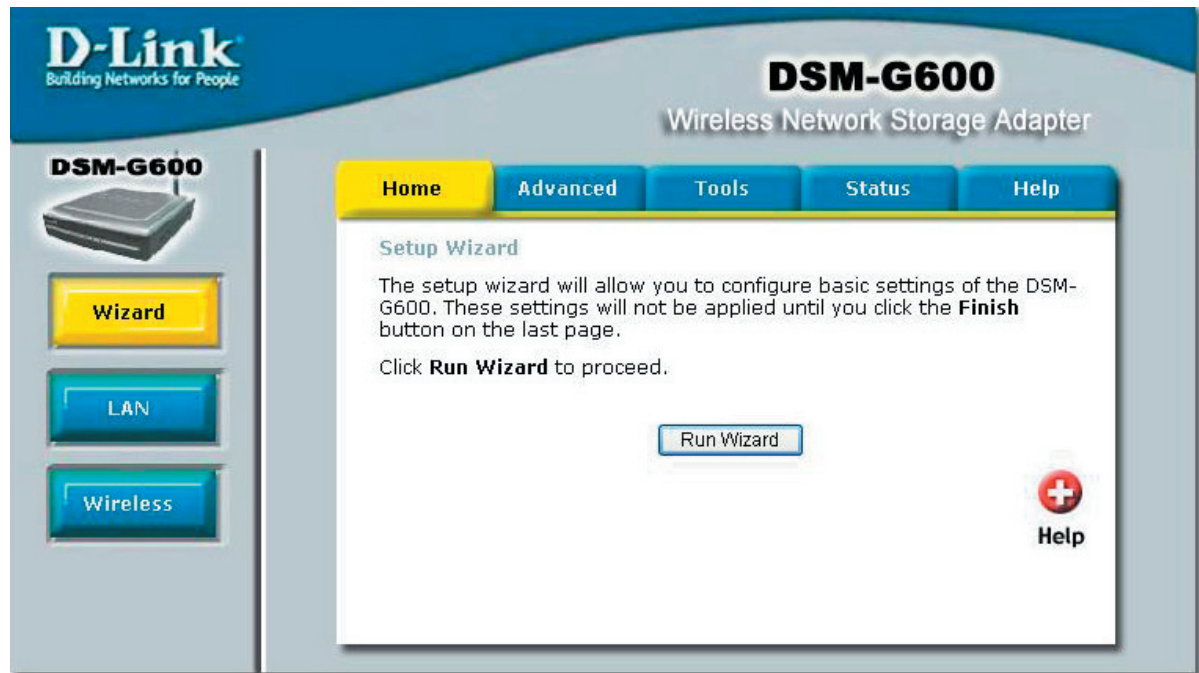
D-Link
Building Networks for People

DSM-G600
Wireless Network Storage Adapter

DSM-G600

Wizard

LAN

Wireless

Home | Advanced | Tools | Status | Help

Setup Wizard

The setup wizard will allow you to configure basic settings of the DSM-G600. These settings will not be applied until you click the **Finish** button on the last page.

Click **Run Wizard** to proceed.

Run Wizard

Help